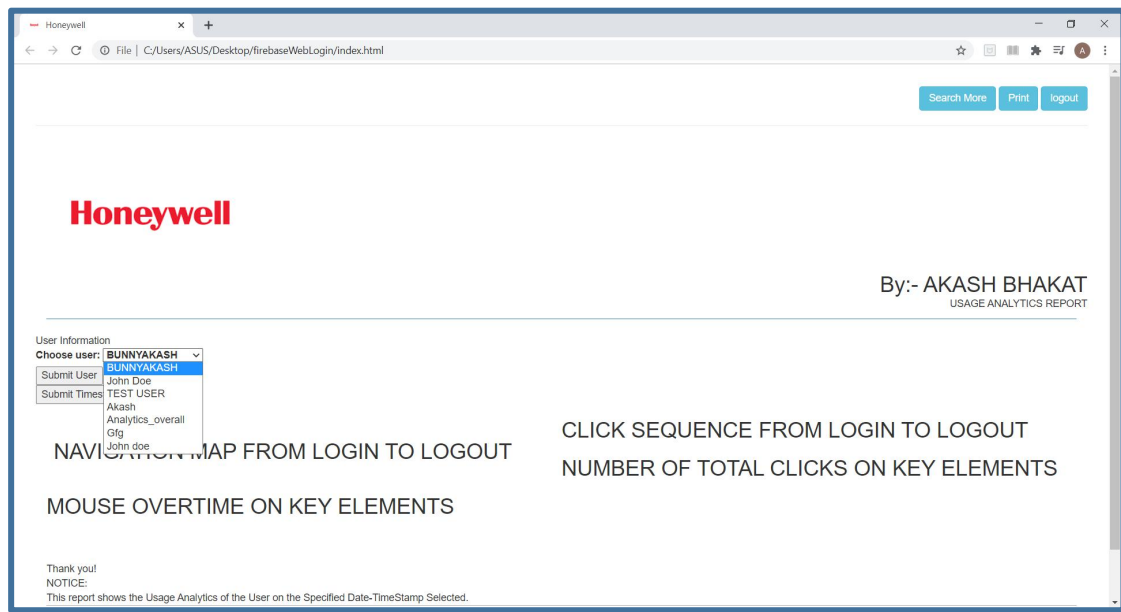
Honeywell ×

File | C:/Users/ASUS/Desktop/firebaseWebLogin/index.html

A

Search More Print logout

Honeywell

By:- AKASH BHAKAT
USAGE ANALYTICS REPORT

User Information
Choose user: BUNNYAKASH
BUNNYAKASH
John Doe
TEST USER
Akash
Analytics_overall
Gfg
John doe

Submit User
Submit Times

NAVI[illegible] MAP FROM LOGIN TO LOGOUT

CLICK SEQUENCE FROM LOGIN TO LOGOUT

NUMBER OF TOTAL CLICKS ON KEY ELEMENTS

MOUSE OVERTIME ON KEY ELEMENTS

Thank you!
NOTICE:
This report shows the Usage Analytics of the User on the Specified Date-TimeStamp Selected.